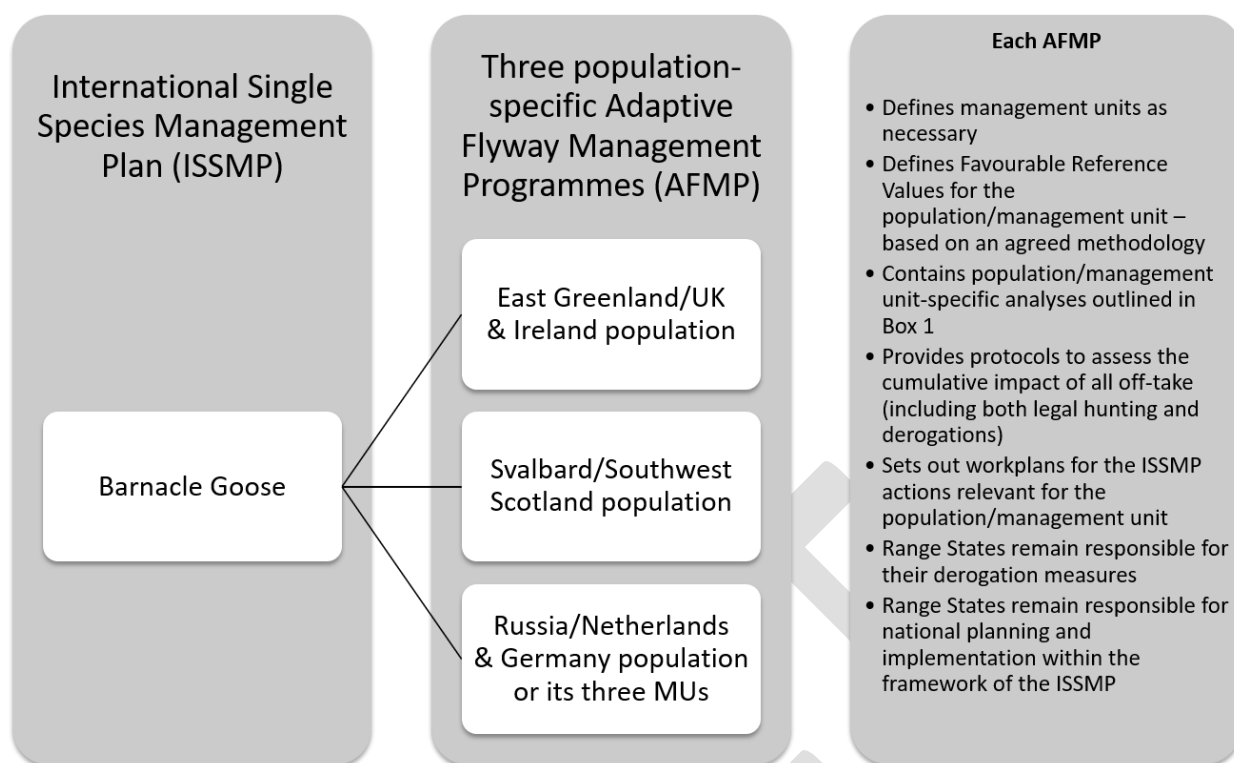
International Single Species Management Plan (ISSMP)

Barnacle Goose

Three population-specific Adaptive Flyway Management Programmes (AFMP)

East Greenland/UK & Ireland population

Svalbard/Southwest Scotland population

Russia/Netherlands & Germany population or its three MUs

Each AFMP

• Defines management units as necessary
• Defines Favourable Reference Values for the population/management unit – based on an agreed methodology
• Contains population/management unit-specific analyses outlined in Box 1
• Provides protocols to assess the cumulative impact of all off-take (including both legal hunting and derogations)
• Sets out workplans for the ISSMP actions relevant for the population/management unit
• Range States remain responsible for their derogation measures
• Range States remain responsible for national planning and implementation within the framework of the ISSMP